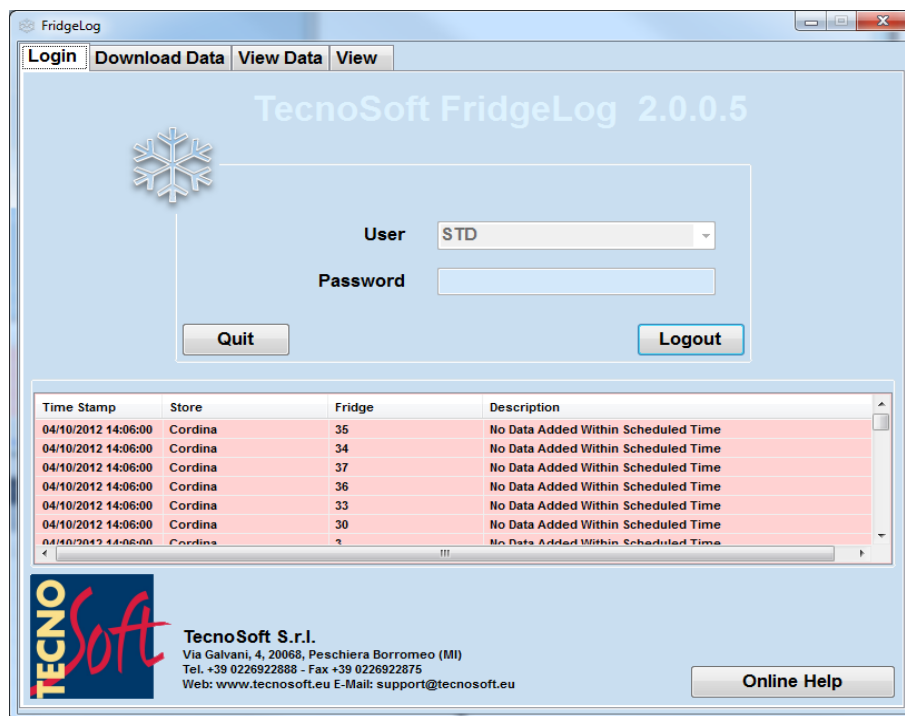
FridgeLog

Login | Download Data | View Data | View

TecnoSoft FridgeLog 2.0.0.5

User STD

Password

Quit

Logout

| Time Stamp | Store | Fridge | Description |
|---|---|---|---|
| 04/10/2012 14:06:00 | Cordina | 35 | No Data Added Within Scheduled Time |
| 04/10/2012 14:06:00 | Cordina | 34 | No Data Added Within Scheduled Time |
| 04/10/2012 14:06:00 | Cordina | 37 | No Data Added Within Scheduled Time |
| 04/10/2012 14:06:00 | Cordina | 36 | No Data Added Within Scheduled Time |
| 04/10/2012 14:06:00 | Cordina | 33 | No Data Added Within Scheduled Time |
| 04/10/2012 14:06:00 | Cordina | 30 | No Data Added Within Scheduled Time |
| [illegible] | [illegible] | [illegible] | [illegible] |

TECNO Soft

TecnoSoft S.r.l.
Via Galvani, 4, 20068, Peschiera Borromeo (MI)
Tel. +39 0226922888 - Fax +39 0226922875
Web: www.tecnosoft.eu E-Mail: support@tecnosoft.eu

Online Help